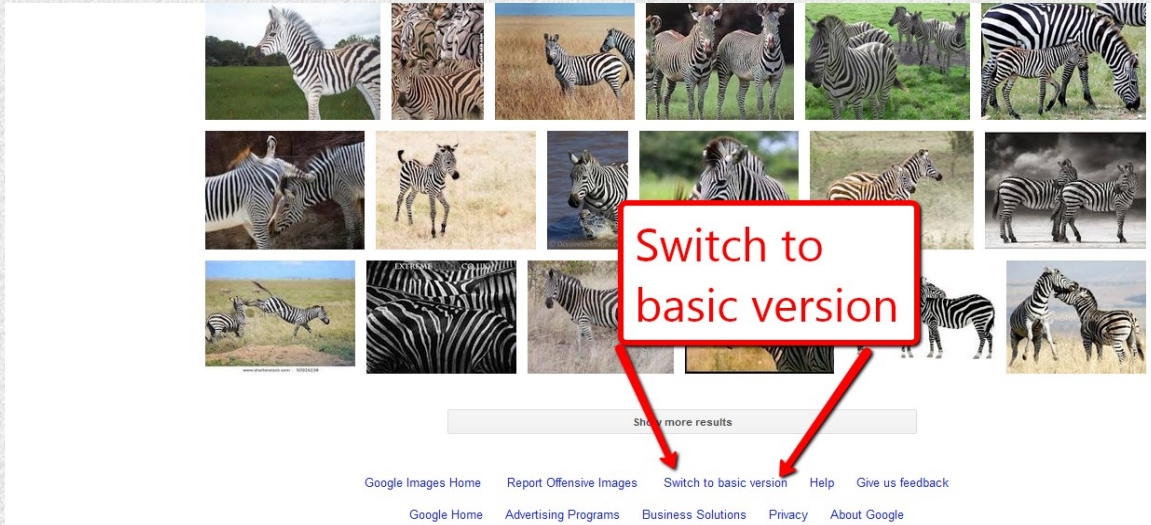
Switch to basic version

EXTREME

© Oceanwide Images.com

www.shutterstock.com · 30026238

Sho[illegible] more results

Google Images Home Report Offensive Images Switch to basic version Help Give us feedback

Google Home Advertising Programs Business Solutions Privacy About Google